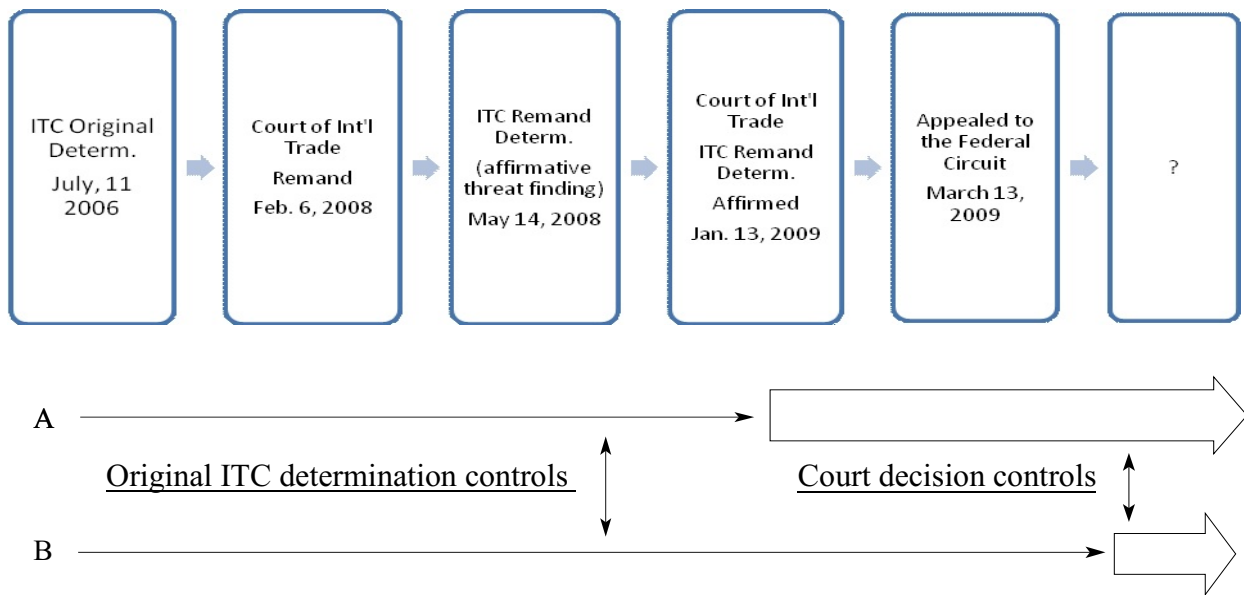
ITC Original Determ.
July, 11 2006

Court of Int'l Trade
Remand
Feb. 6, 2008

ITC Remand Determ.
(affirmative threat finding)
May 14, 2008

Court of Int'l Trade
ITC Remand Determ.
Affirmed
Jan. 13, 2009

Appealed to the Federal Circuit
March 13, 2009

?

A

Original ITC determination controls

Court decision controls

B